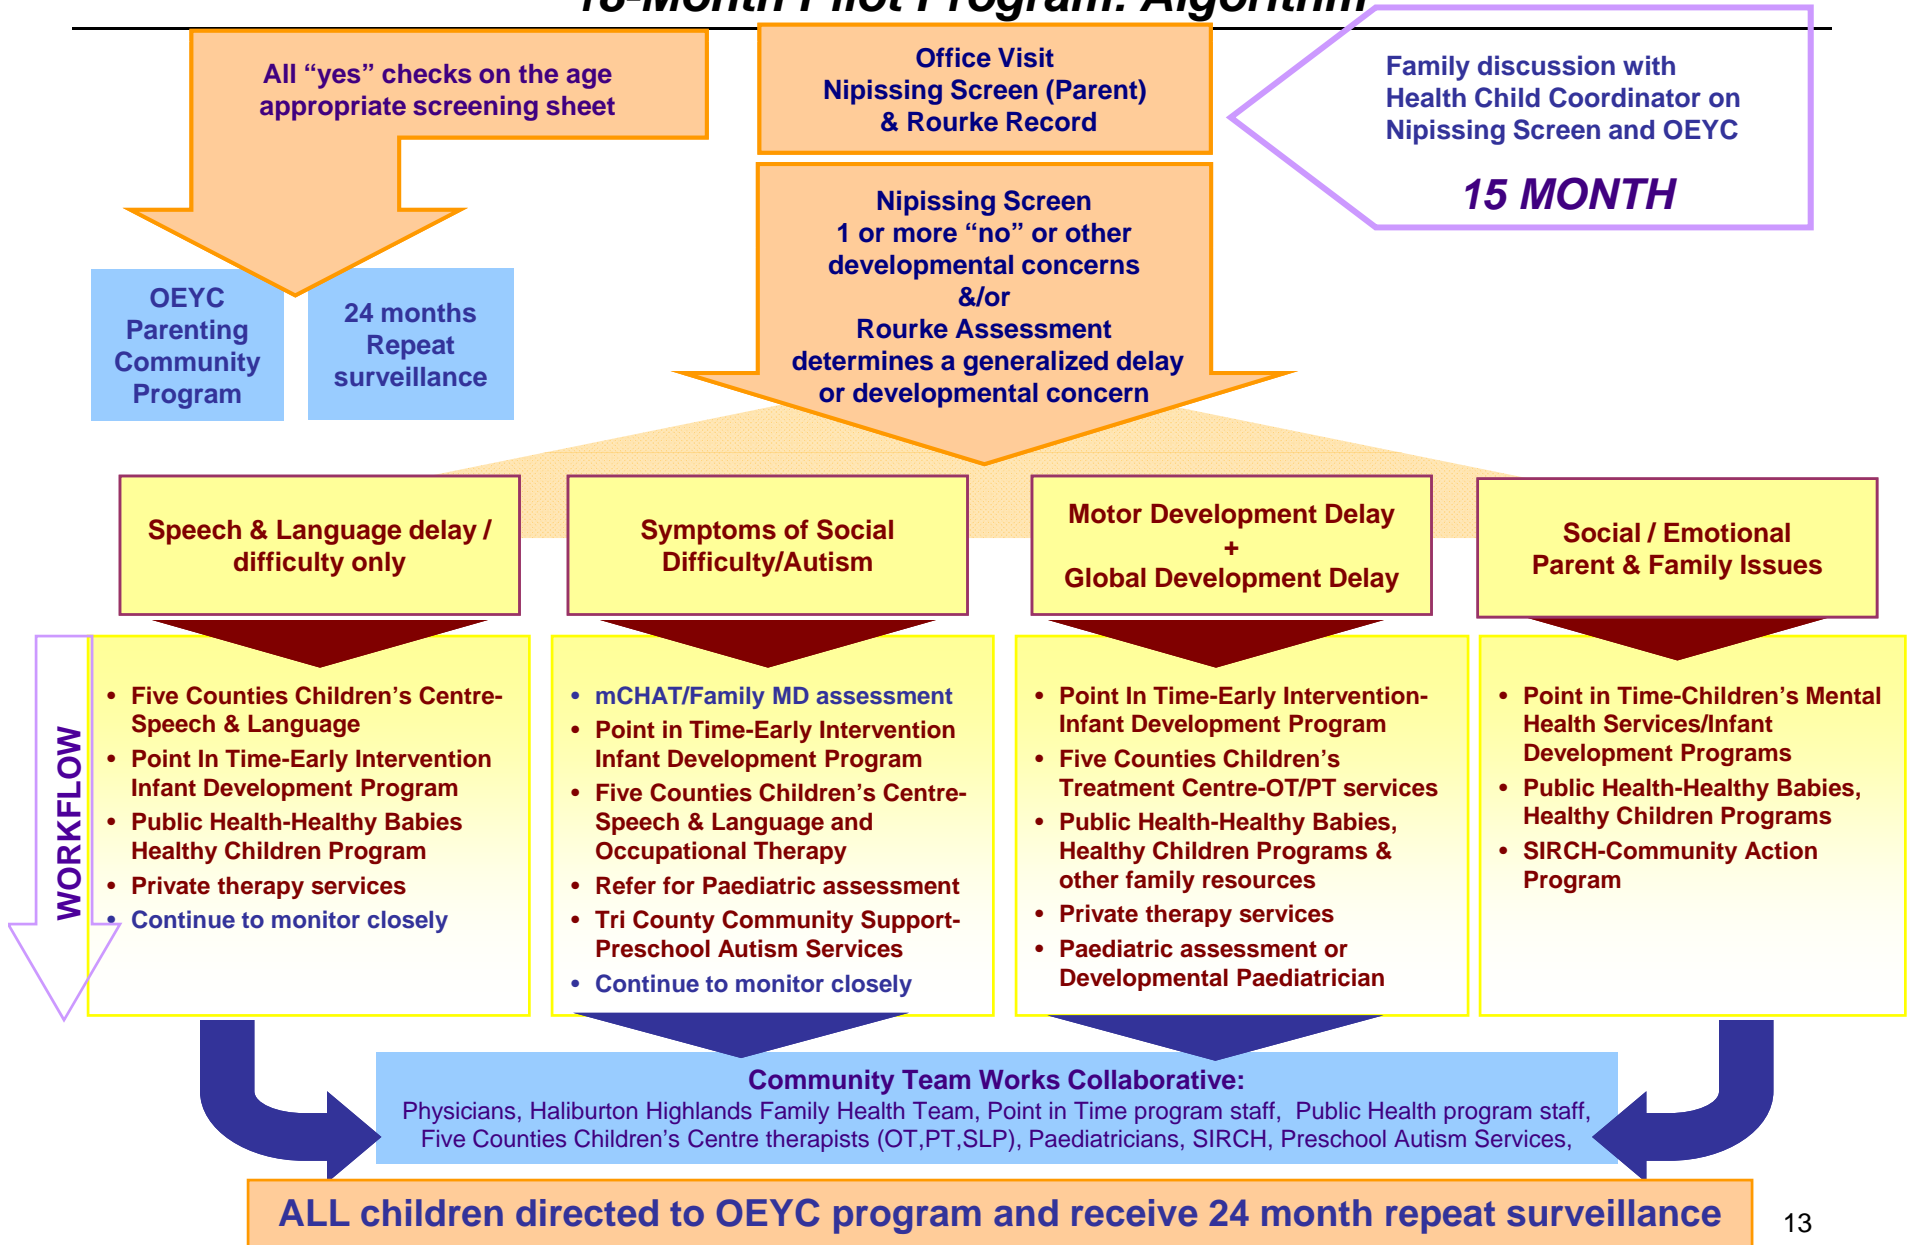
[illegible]

All "yes" checks on the age appropriate screening sheet

Office Visit
Nipissing Screen (Parent)
& Rourke Record

Family discussion with Health Child Coordinator on Nipissing Screen and OEYC

15 MONTH

OEYC Parenting Community Program

24 months Repeat surveillance

Nipissing Screen
1 or more "no" or other developmental concerns
&/or
Rourke Assessment determines a generalized delay or developmental concern

Speech & Language delay / difficulty only

Symptoms of Social Difficulty/Autism

Motor Development Delay
+
Global Development Delay

Social / Emotional Parent & Family Issues

WORKFLOW

- Five Counties Children's Centre-Speech & Language
- Point In Time-Early Intervention Infant Development Program
- Public Health-Healthy Babies Healthy Children Program
- Private therapy services
- Continue to monitor closely

- mCHAT/Family MD assessment
- Point in Time-Early Intervention Infant Development Program
- Five Counties Children's Centre-Speech & Language and Occupational Therapy
- Refer for Paediatric assessment
- Tri County Community Support-Preschool Autism Services
- Continue to monitor closely

- Point In Time-Early Intervention-Infant Development Program
- Five Counties Children's Treatment Centre-OT/PT services
- Public Health-Healthy Babies, Healthy Children Programs & other family resources
- Private therapy services
- Paediatric assessment or Developmental Paediatrician

- Point in Time-Children's Mental Health Services/Infant Development Programs
- Public Health-Healthy Babies, Healthy Children Programs
- SIRCH-Community Action Program

Community Team Works Collaborative:
Physicians, Haliburton Highlands Family Health Team, Point in Time program staff, Public Health program staff, Five Counties Children's Centre therapists (OT,PT,SLP), Paediatricians, SIRCH, Preschool Autism Services,

ALL children directed to OEYC program and receive 24 month repeat surveillance

13